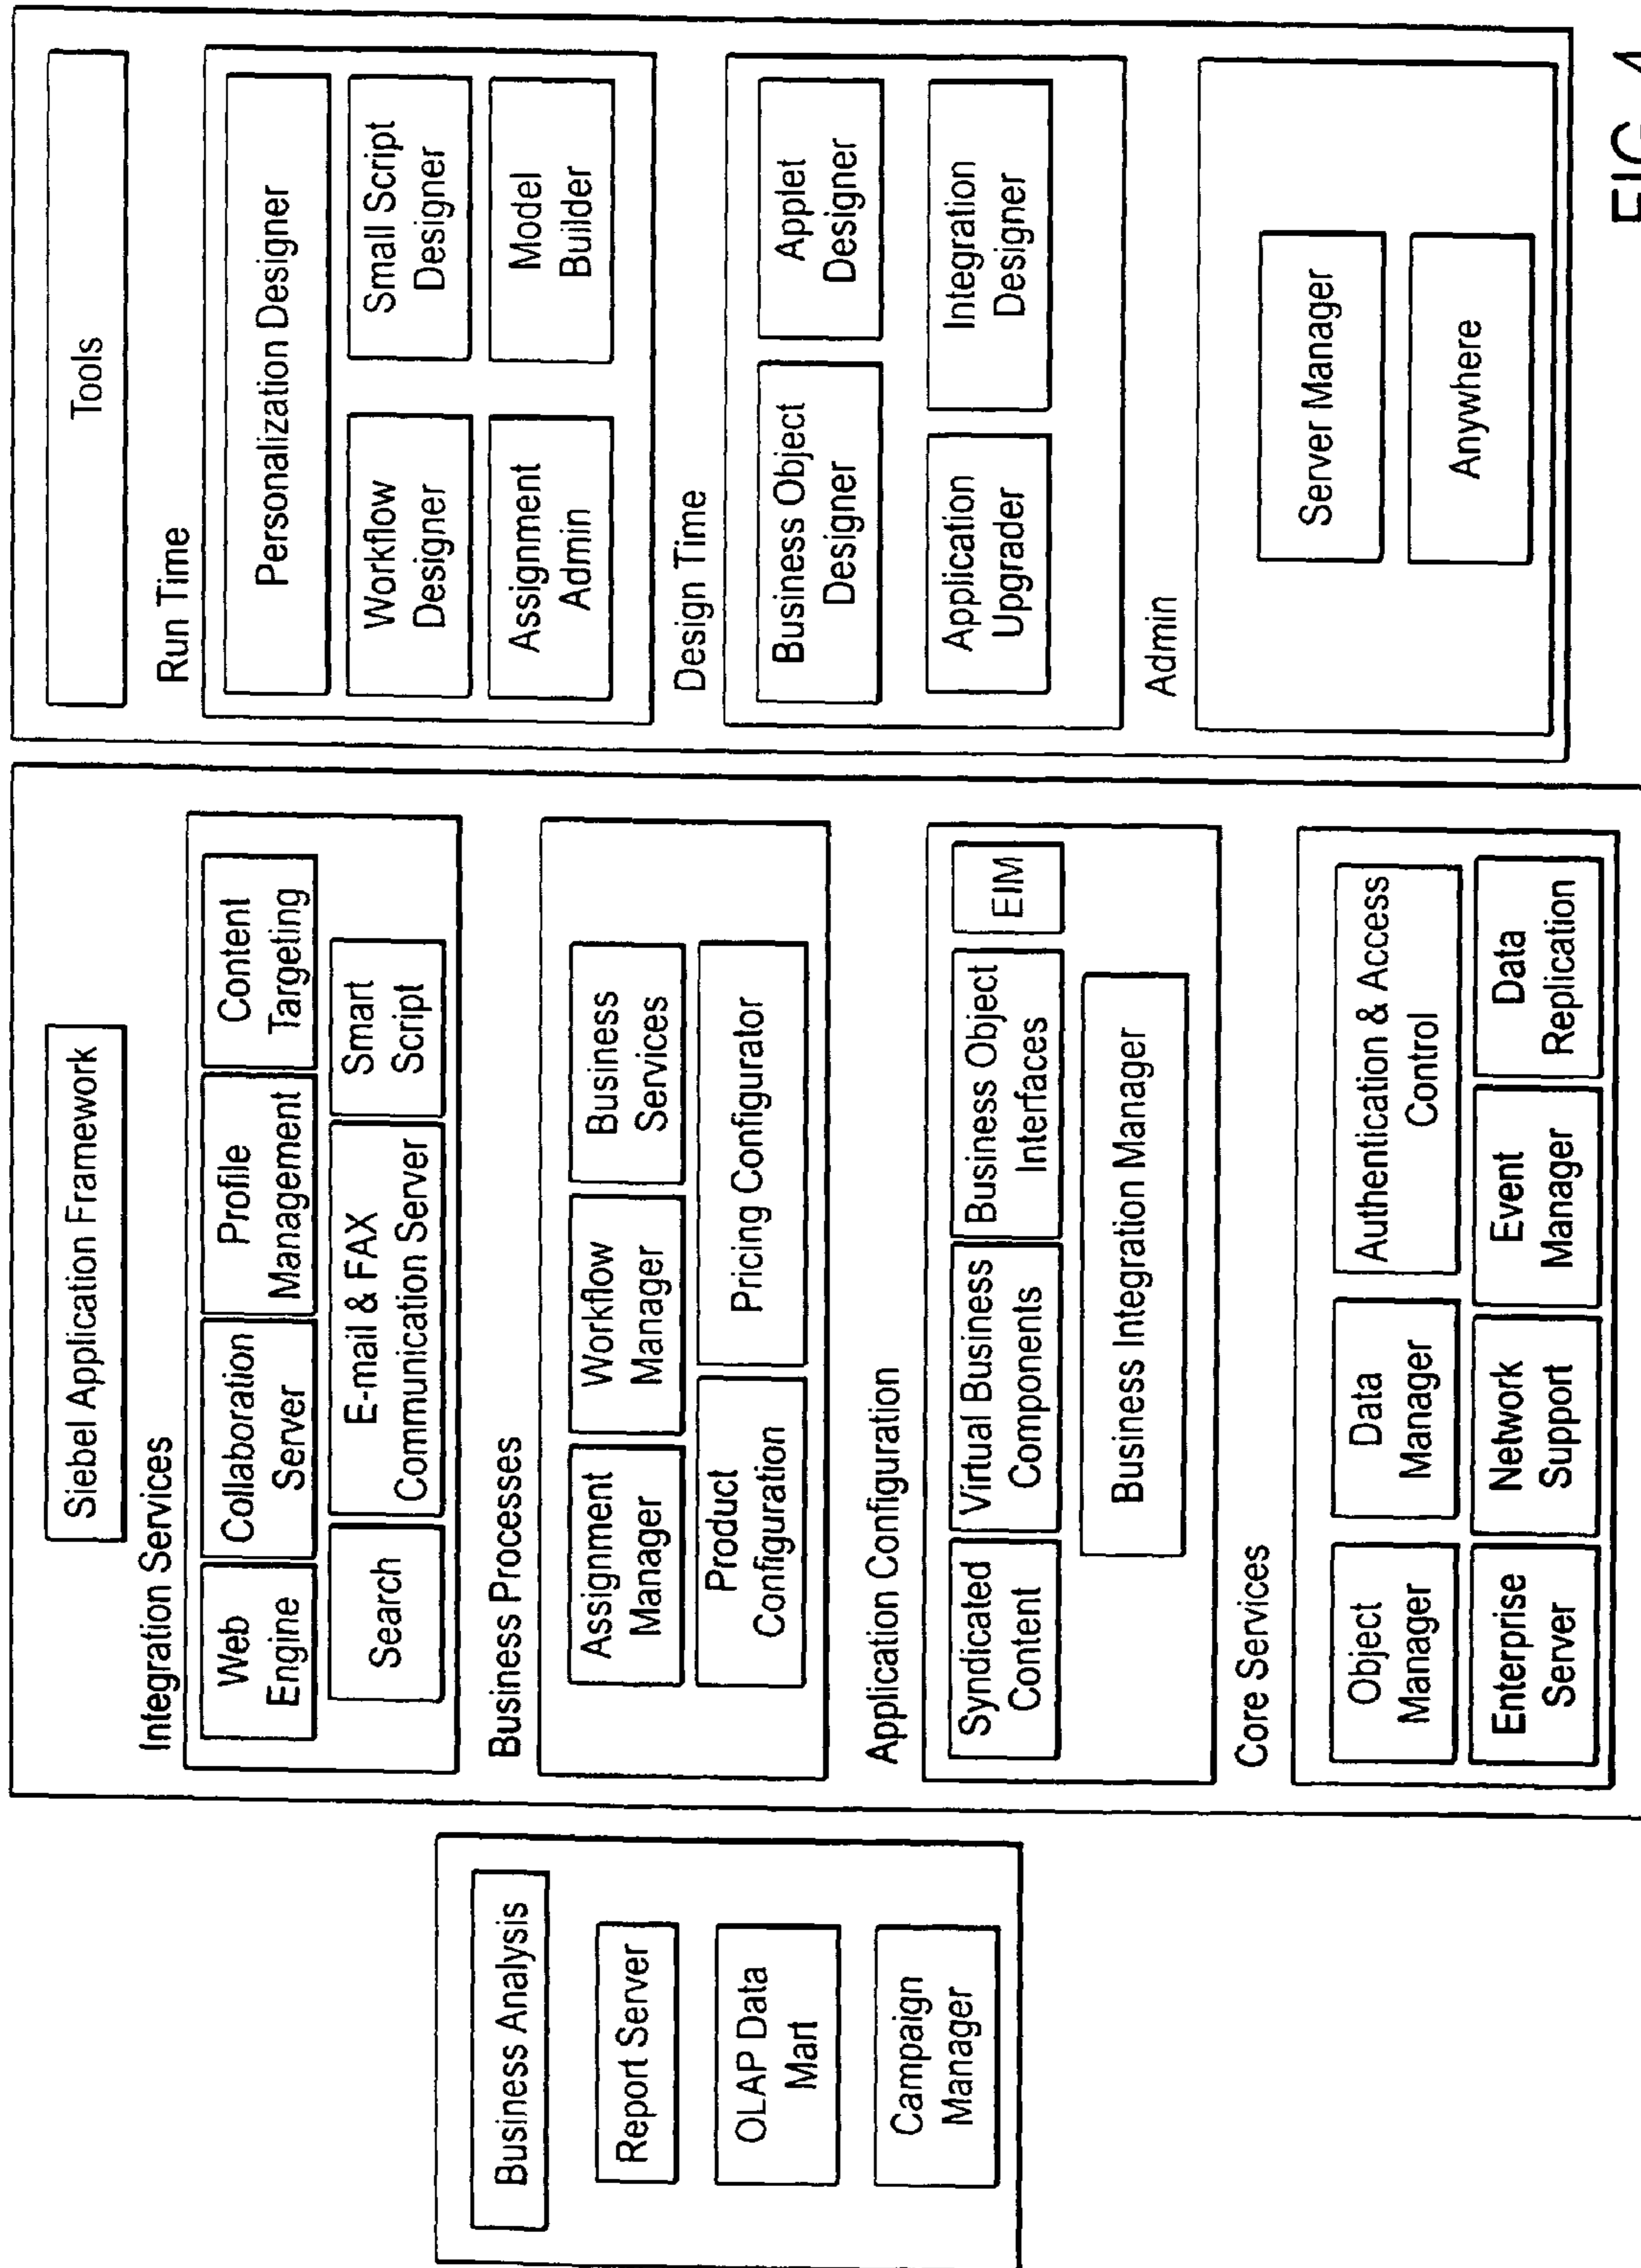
Tools

Run Time

Personalization Designer

Small Script Designer

Model Builder

Workflow Designer

Assignment Admin

Design Time

Applet Designer

Integration Designer

Business Object Designer

Application Upgrader

Admin

Server Manager

Anywhere

FIG. 4

Siebel Application Framework

Integration Services

Web Engine

Collaboration Server

Profile Management

Content Targeting

Search

E-mail & FAX Communication Server

Smart Script

Business Processes

Assignment Manager

Workflow Manager

Business Services

Product Configuration

Pricing Configurator

Application Configuration

Syndicated Content

Virtual Business Components

Business Object Interfaces

EIM

Business Integration Manager

Core Services

Object Manager

Data Manager

Authentication & Access Control

Enterprise Server

Network Support

Event Manager

Data Replication

Business Analysis

Report Server

OLAP Data Mart

Campaign Manager